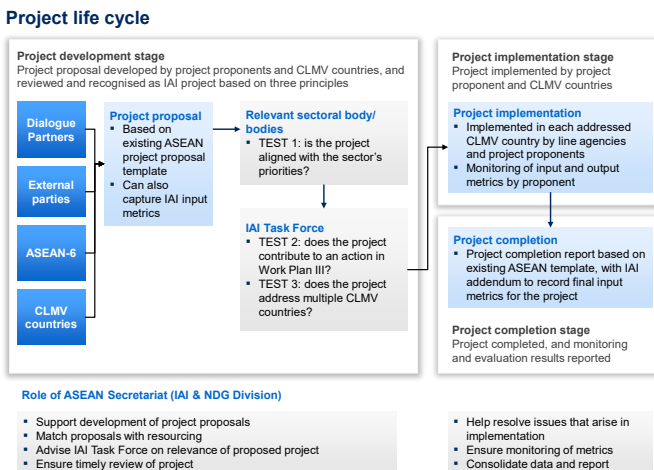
Project life cycle

Project development stage
Project proposal developed by project proponents and CLMV countries, and reviewed and recognised as IAI project based on three principles

Dialogue Partners

External parties

ASEAN-6

CLMV countries

Project proposal
▪ Based on existing ASEAN project proposal template
▪ Can also capture IAI input metrics

Relevant sectoral body/ bodies
▪ TEST 1: is the project aligned with the sector's priorities?

IAI Task Force
▪ TEST 2: does the project contribute to an action in Work Plan III?
▪ TEST 3: does the project address multiple CLMV countries?

Project implementation stage
Project implemented by project proponent and CLMV countries

Project implementation
▪ Implemented in each addressed CLMV country by line agencies and project proponents
▪ Monitoring of input and output metrics by proponent

Project completion
▪ Project completion report based on existing ASEAN template, with IAI addendum to record final input metrics for the project

Project completion stage
Project completed, and monitoring and evaluation results reported

Role of ASEAN Secretariat (IAI & NDG Division)

▪ Support development of project proposals
▪ Match proposals with resourcing
▪ Advise IAI Task Force on relevance of proposed project
▪ Ensure timely review of project

▪ Help resolve issues that arise in implementation
▪ Ensure monitoring of metrics
▪ Consolidate data and report